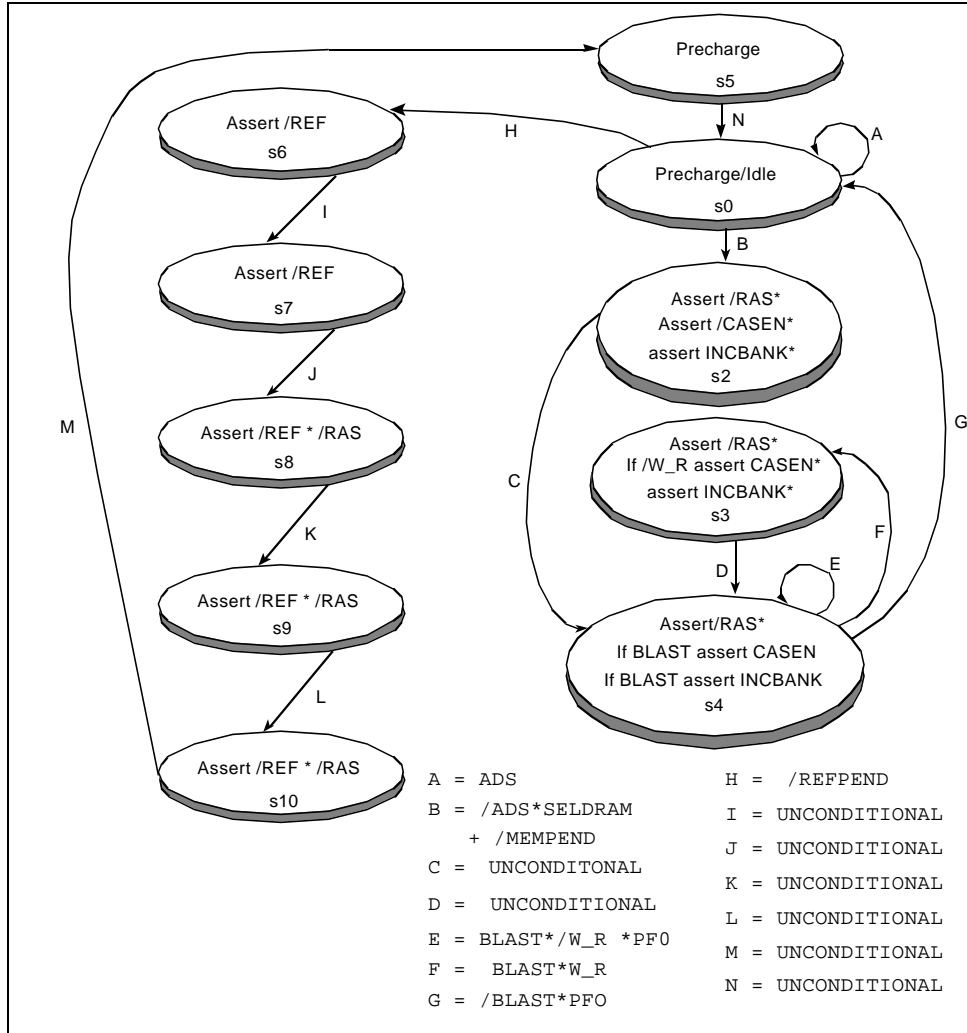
Precharge
s5

N

A

H

Assert /REF
s6

Precharge/Idle
s0

I

B

Assert /REF
s7

Assert /RAS*
Assert /CASEN*
assert INCBANK*
s2

J

M

Assert /REF * /RAS
s8

Assert /RAS*
If /W_R assert CASEN*
assert INCBANK*
s3

G

C

K

F

D

E

Assert /REF * /RAS
s9

Assert/RAS*
If BLAST assert CASEN
If BLAST assert INCBANK
s4

L

Assert /REF * /RAS
s10

A = ADS
B = /ADS*SELDRAM
+ /MEMPEND
C = UNCONDITONAL
D = UNCONDITIONAL
E = BLAST*/W_R *PF0
F = BLAST*W_R
G = /BLAST*PFO

H = /REFPEND
I = UNCONDITIONAL
J = UNCONDITIONAL
K = UNCONDITIONAL
L = UNCONDITIONAL
M = UNCONDITIONAL
N = UNCONDITIONAL